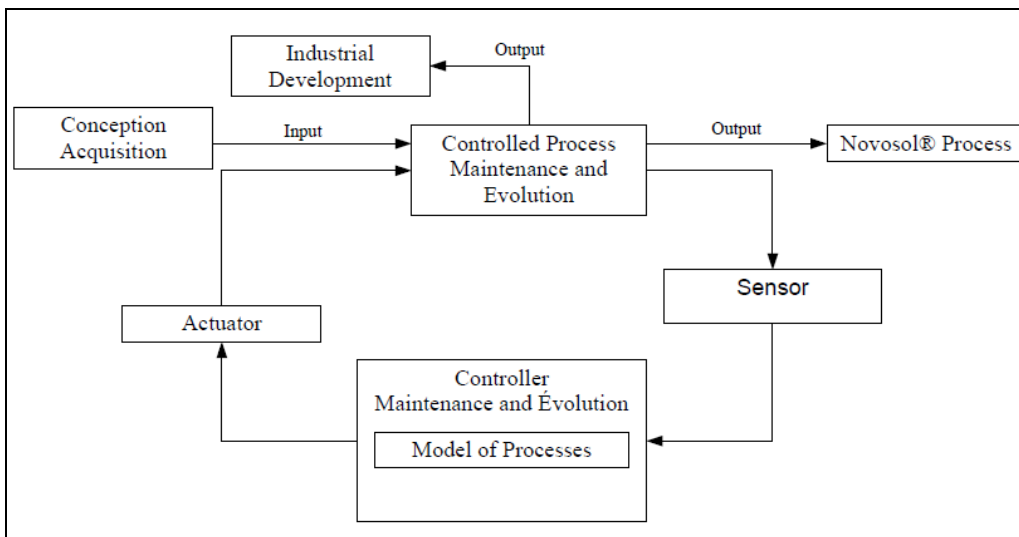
Industrial Development

Output

Conception Acquisition

Input

Controlled Process Maintenance and Evolution

Output

Novosol® Process

Sensor

Actuator

Controller Maintenance and Évolution

Model of Processes